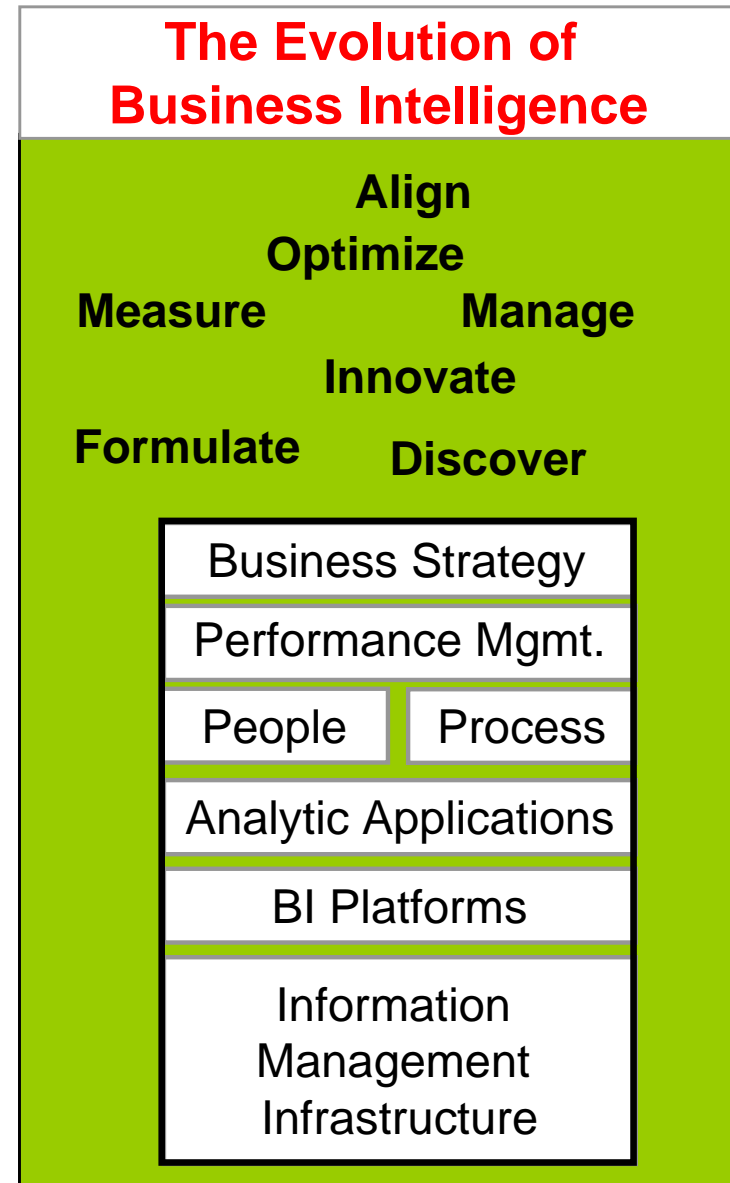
The Evolution of Business Intelligence

Align
Optimize
Measure
Manage
Innovate
Formulate
Discover

Business Strategy
Performance Mgmt.
People
Process
Analytic Applications
BI Platforms
Information Management Infrastructure